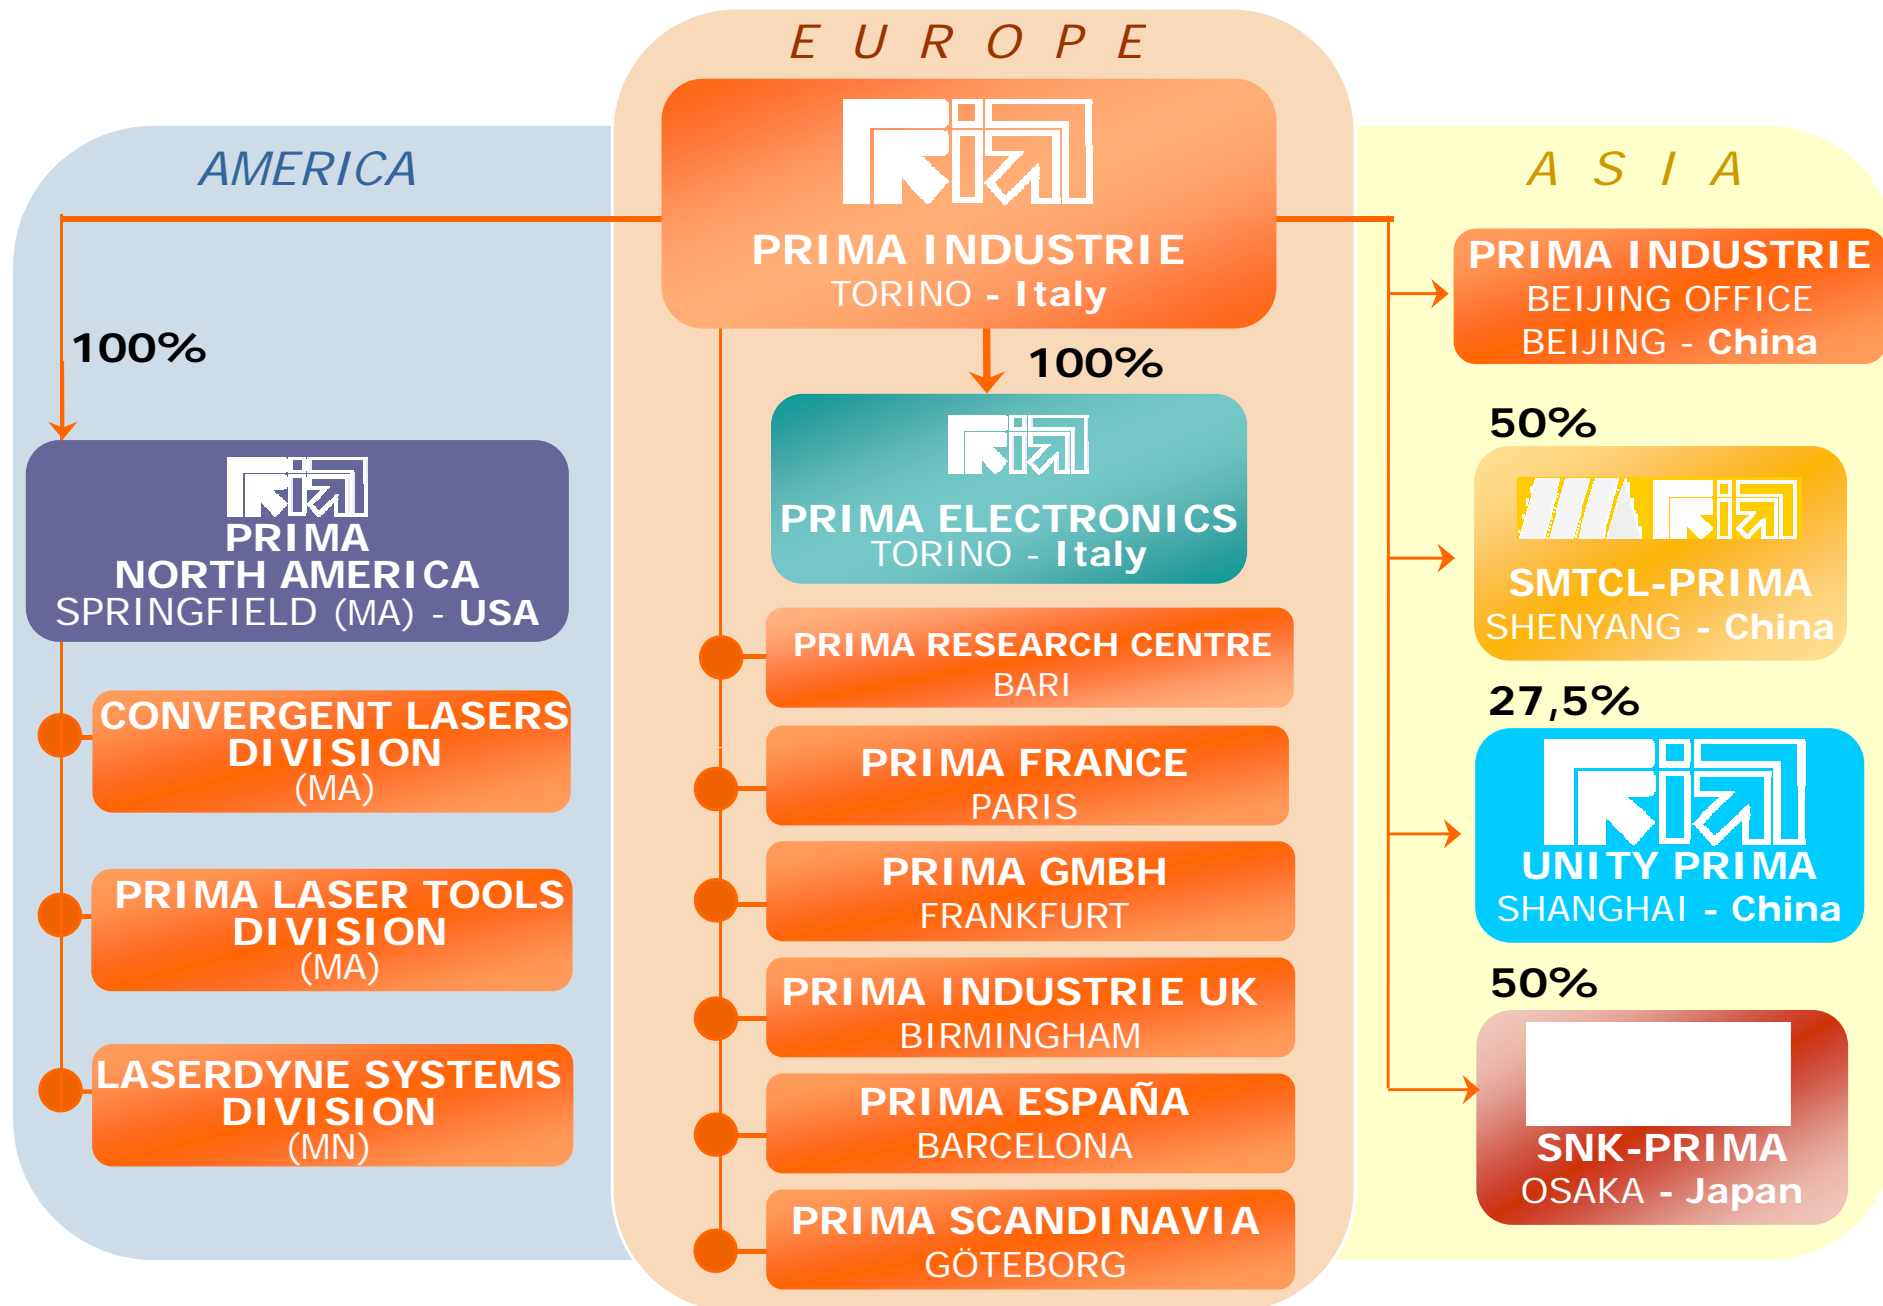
AMERICA

E U R O P E

A S I A

PRIMA INDUSTRIE
TORINO - Italy

100%

PRIMA
NORTH AMERICA
SPRINGFIELD (MA) - USA

CONVERGENT LASERS DIVISION
(MA)

PRIMA LASER TOOLS DIVISION
(MA)

LASERDYNE SYSTEMS DIVISION
(MN)

100%

PRIMA ELECTRONICS
TORINO - Italy

PRIMA RESEARCH CENTRE
BARI

PRIMA FRANCE
PARIS

PRIMA GMBH
FRANKFURT

PRIMA INDUSTRIE UK
BIRMINGHAM

PRIMA ESPAÑA
BARCELONA

PRIMA SCANDINAVIA
GÖTEBORG

PRIMA INDUSTRIE
BEIJING OFFICE
BEIJING - China

50%

SMTCL-PRIMA
SHENYANG - China

27,5%

UNITY PRIMA
SHANGHAI - China

50%

SNK-PRIMA
OSAKA - Japan